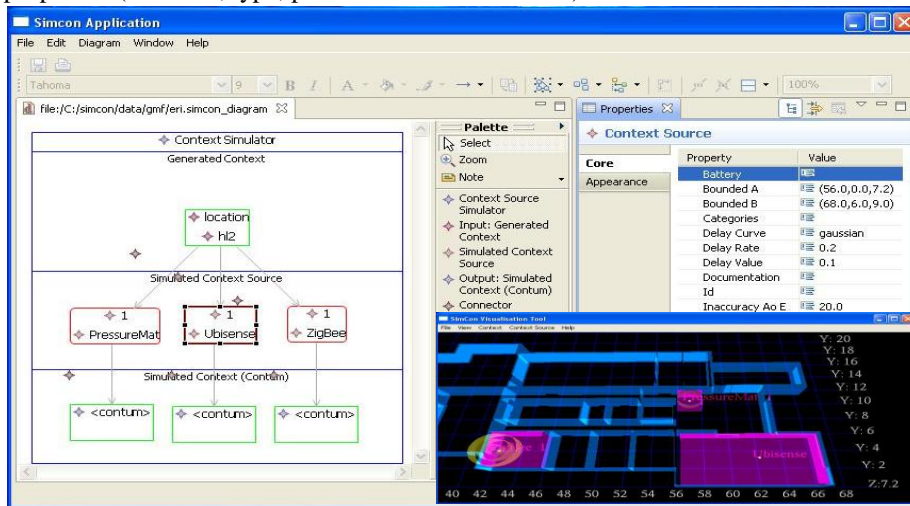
Simcon Application

File Edit Diagram Window Help

Tahoma 9 B I A 100%

file:/C:/simcon/data/gmf/eri.simcon_diagram

Context Simulator

Generated Context

location

hl2

Simulated Context Source

1 PressureMat

1 Ubisense

1 ZigBee

Simulated Context (Contum)

<contum>

<contum>

<contum>

Palette

Select

Zoom

Note

Context Source Simulator

Input: Generated Context

Simulated Context Source

Output: Simulated Context (Contum)

Connector

Properties

Context Source

Core

Appearance

| Property | Value |
|---|---|
| Battery | |
| Bounded A | (56.0,0.0,7.2) |
| Bounded B | (68.0,6.0,9.0) |
| Categories | |
| Delay Curve | gaussian |
| Delay Rate | 0.2 |
| Delay Value | 0.1 |
| Documentation | |
| Id | |
| Inaccuracy Ao E | 20.0 |

SimCon Visualisation Tool

File View Context Context Source Help

Y: 20
Y: 18
Y: 16
Y: 14
Y: 12
Y: 10
Y: 8
Y: 6
Y: 4
Y: 2
Z:7.2

PressureMat

Ubisense

40 42 44 46 48 50 52 54 56 58 60 62 64 66 68